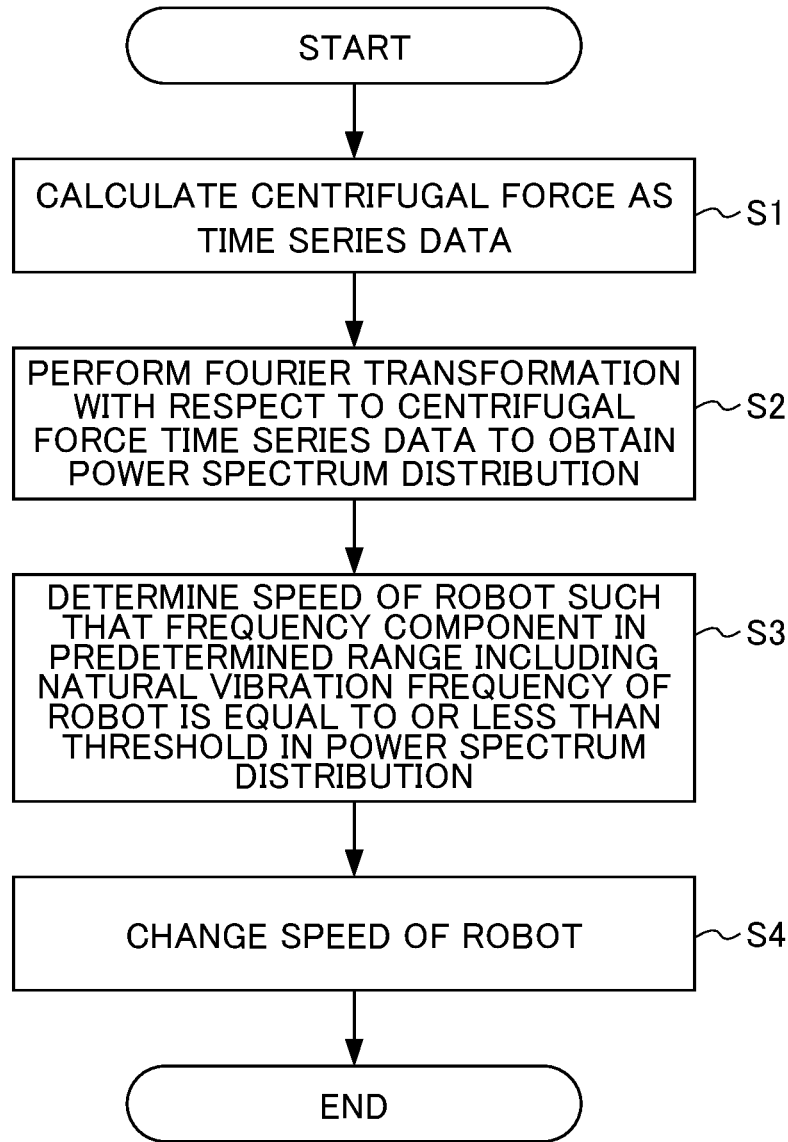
START

CALCULATE CENTRIFUGAL FORCE AS TIME SERIES DATA

S1

PERFORM FOURIER TRANSFORMATION WITH RESPECT TO CENTRIFUGAL FORCE TIME SERIES DATA TO OBTAIN POWER SPECTRUM DISTRIBUTION

S2

DETERMINE SPEED OF ROBOT SUCH THAT FREQUENCY COMPONENT IN PREDETERMINED RANGE INCLUDING NATURAL VIBRATION FREQUENCY OF ROBOT IS EQUAL TO OR LESS THAN THRESHOLD IN POWER SPECTRUM DISTRIBUTION

S3

CHANGE SPEED OF ROBOT

S4

END